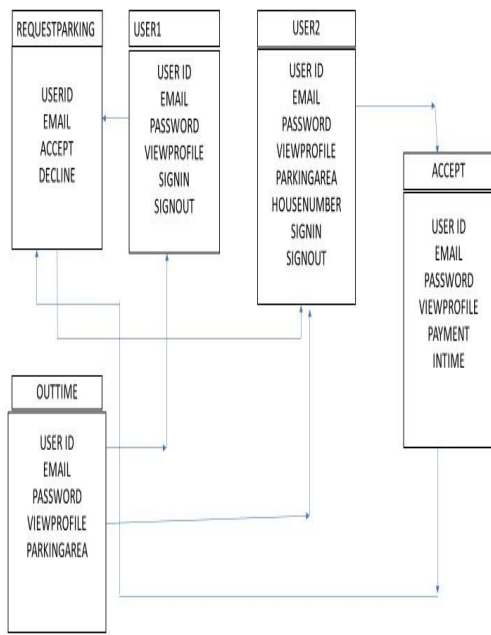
REQUESTPARKING

USERID
EMAIL
ACCEPT
DECLINE

USER1

USER ID
EMAIL
PASSWORD
VIEWPROFILE
SIGNIN
SIGNOUT

USER2

USER ID
EMAIL
PASSWORD
VIEWPROFILE
PARKINGAREA
HOUSENUMBER
SIGNIN
SIGNOUT

ACCEPT

USER ID
EMAIL
PASSWORD
VIEWPROFILE
PAYMENT
INTIME

OUTTIME

USER ID
EMAIL
PASSWORD
VIEWPROFILE
PARKINGAREA